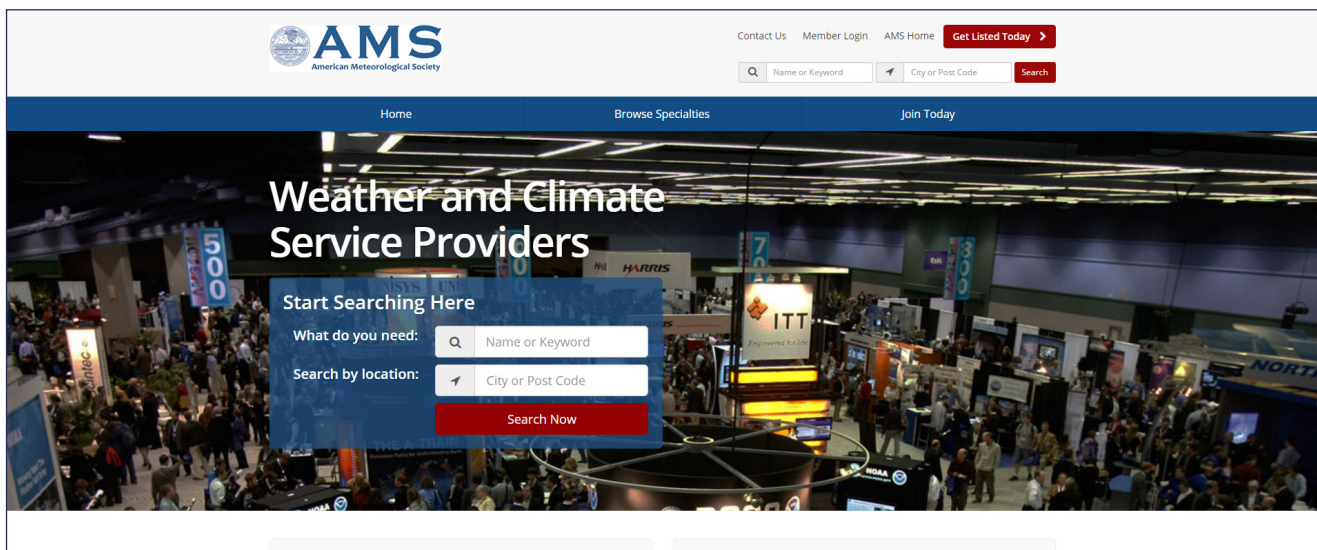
AMS
American Meteorological Society

Contact Us Member Login AMS Home Get Listed Today

Name or Keyword City or Post Code Search

Home Browse Specialties Join Today

Weather and Climate Service Providers

Start Searching Here

What do you need: Name or Keyword

Search by location: City or Post Code

Search Now